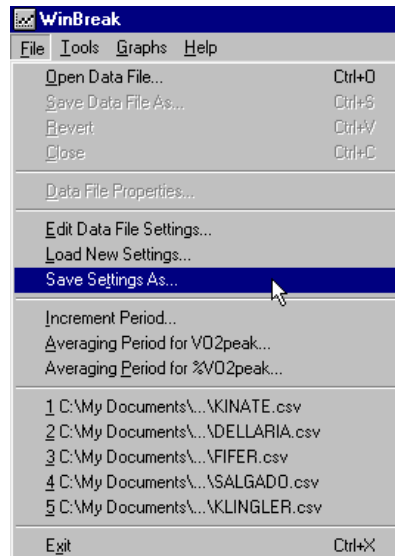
WinBreak

File Tools Graphs Help

Open Data File... Ctrl+O
Save Data File As... Ctrl+S
Revert Ctrl+V
Close Ctrl+C

Data File Properties...

Edit Data File Settings...
Load New Settings...
Save Settings As...

Increment Period...
Averaging Period for VO2peak...
Averaging Period for %VO2peak...

1 C:\My Documents\...\KINATE.csv
2 C:\My Documents\...\DELLARIA.csv
3 C:\My Documents\...\FIFER.csv
4 C:\My Documents\...\SALGADO.csv
5 C:\My Documents\...\KLINGLER.csv

Exit Ctrl+X